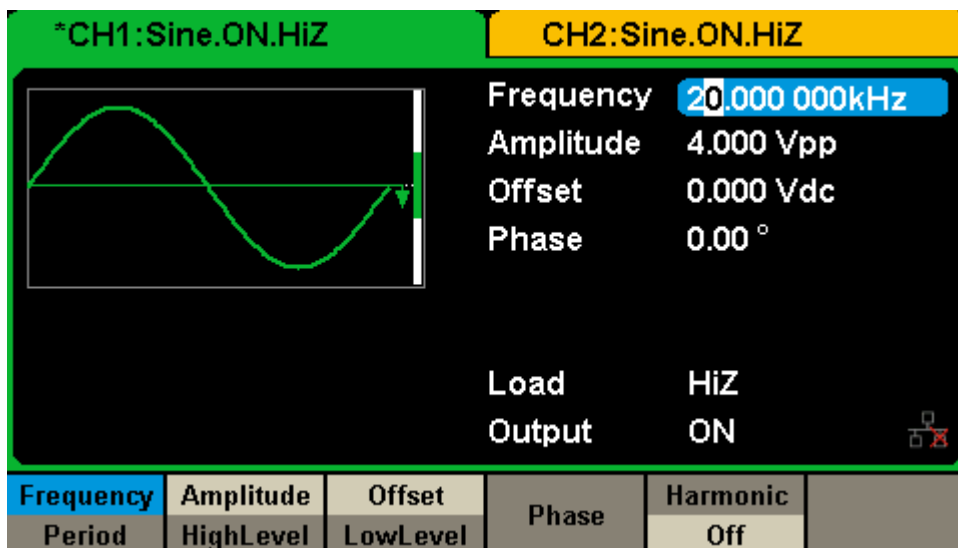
*CH1:Sine.ON.HiZ

CH2:Sine.ON.HiZ

Frequency 20.000 000kHz
Amplitude 4.000 Vpp
Offset 0.000 Vdc
Phase 0.00 °

Load HiZ
Output ON

| Frequency | Amplitude | Offset | Phase | Harmonic |
|---|---|---|---|---|
| Period | HighLevel | LowLevel | | Off |